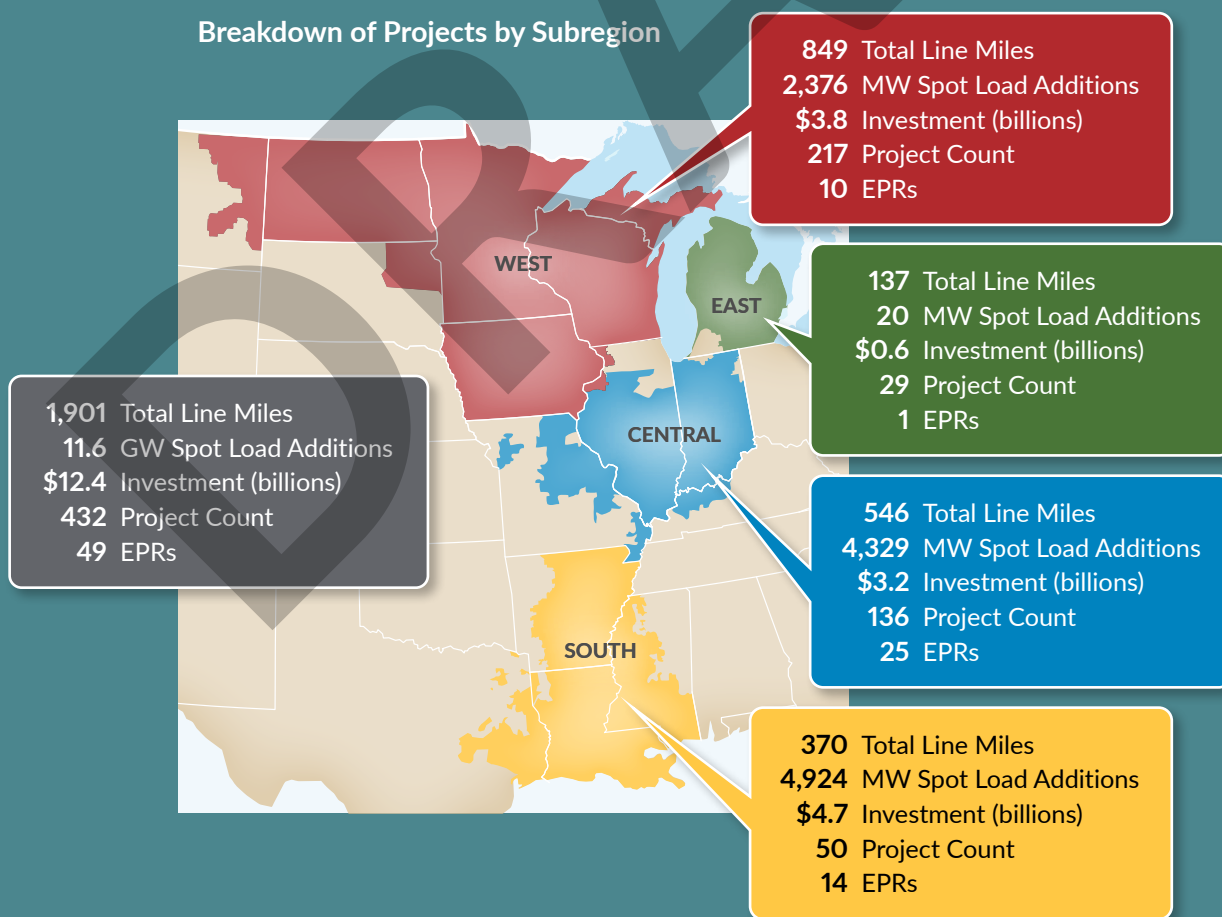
Breakdown of Projects by Subregion

849 Total Line Miles
2,376 MW Spot Load Additions
$3.8 Investment (billions)
217 Project Count
10 EPRs

WEST

EAST

137 Total Line Miles
20 MW Spot Load Additions
$0.6 Investment (billions)
29 Project Count
1 EPRs

1,901 Total Line Miles
11.6 GW Spot Load Additions
$12.4 Investment (billions)
432 Project Count
49 EPRs

CENTRAL

546 Total Line Miles
4,329 MW Spot Load Additions
$3.2 Investment (billions)
136 Project Count
25 EPRs

SOUTH

370 Total Line Miles
4,924 MW Spot Load Additions
$4.7 Investment (billions)
50 Project Count
14 EPRs